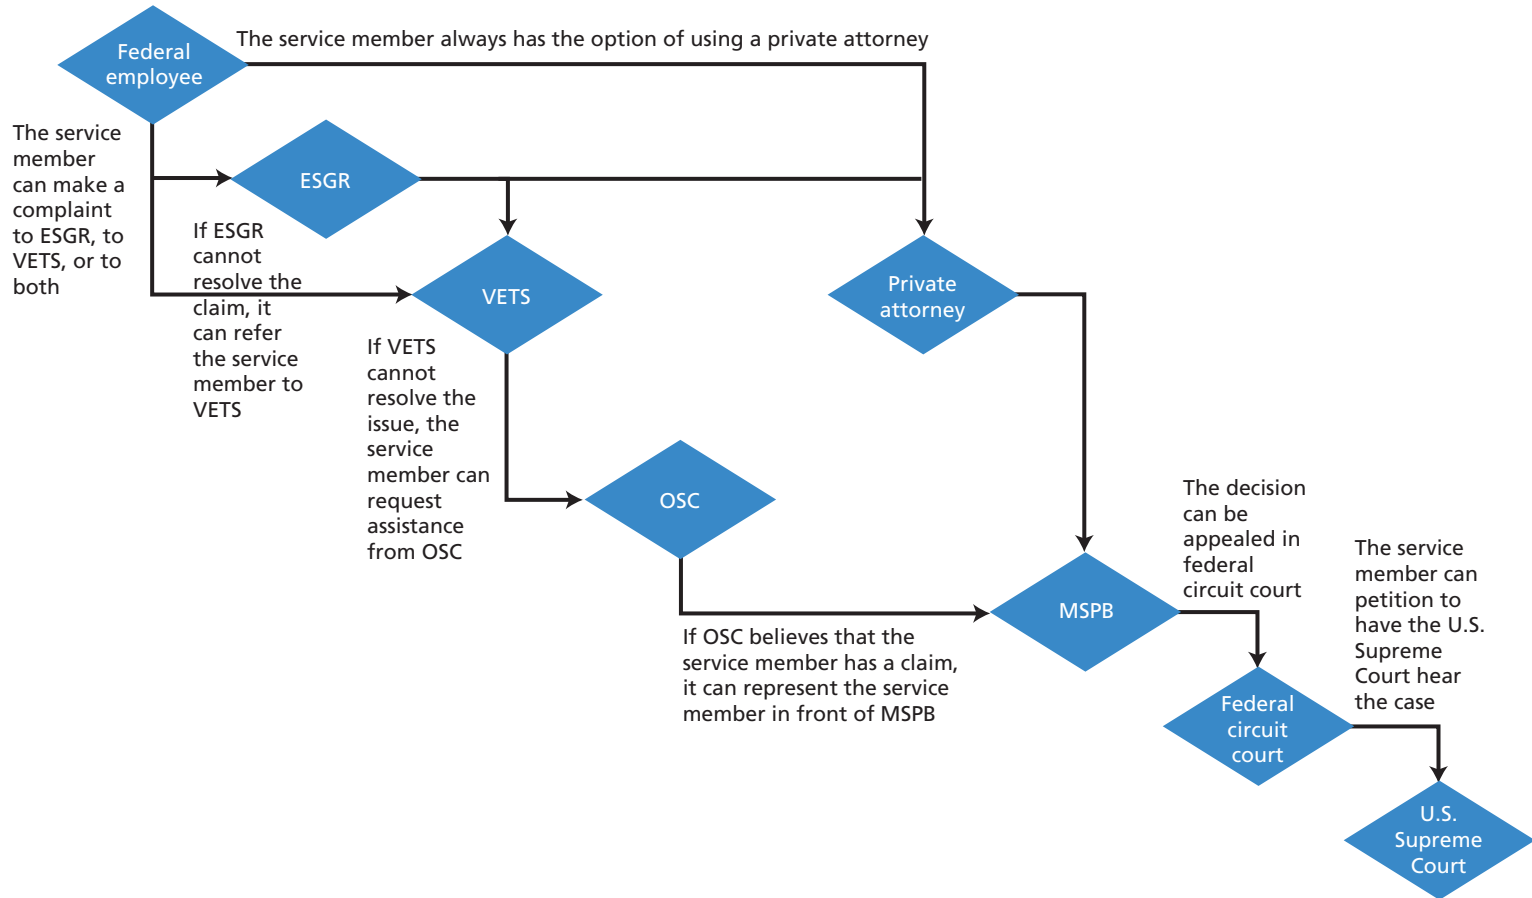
Federal employee

The service member always has the option of using a private attorney

The service member can make a complaint to ESGR, to VETS, or to both

ESGR

If ESGR cannot resolve the claim, it can refer the service member to VETS

VETS

If VETS cannot resolve the issue, the service member can request assistance from OSC

Private attorney

OSC

If OSC believes that the service member has a claim, it can represent the service member in front of MSPB

MSPB

The decision can be appealed in federal circuit court

Federal circuit court

The service member can petition to have the U.S. Supreme Court hear the case

U.S. Supreme Court